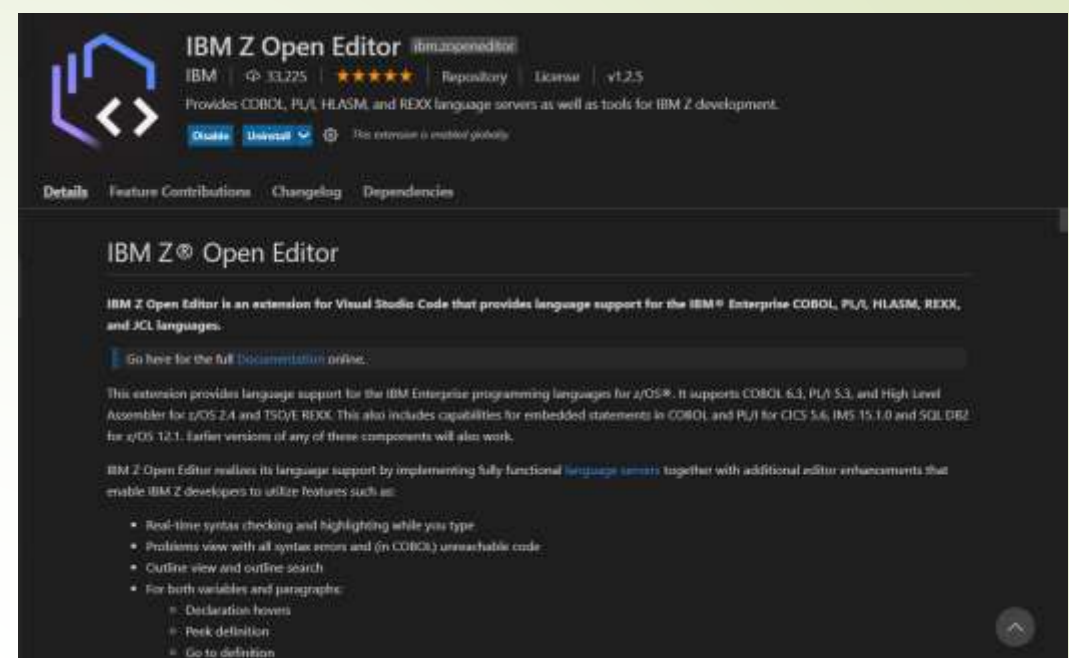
IBM Z Open Editor ibm.zopeneditor
IBM | 33,225 | ★★★★★ | Repository | License | v1.2.5
Provides COBOL, PL/I, HLASM, and REXX language servers as well as tools for IBM Z development.
Disable Uninstall This extension is enabled globally.

Details Feature Contributions Changelog Dependencies

IBM Z® Open Editor

IBM Z Open Editor is an extension for Visual Studio Code that provides language support for the IBM® Enterprise COBOL, PL/I, HLASM, REXX, and JCL languages.

Go here for the full Documentation online.

This extension provides language support for the IBM Enterprise programming languages for z/OS®. It supports COBOL 6.3, PL/I 5.3, and High Level Assembler for z/OS 2.4 and TSO/E REXX. This also includes capabilities for embedded statements in COBOL and PL/I for CICS 5.6, IMS 15.1.0 and SQL DB2 for z/OS 12.1. Earlier versions of any of these components will also work.

IBM Z Open Editor realizes its language support by implementing fully functional language servers together with additional editor enhancements that enable IBM Z developers to utilize features such as:

- Real-time syntax checking and highlighting while you type
- Problems view with all syntax errors and (in COBOL) unreachable code
- Outline view and outline search
- For both variables and paragraphs:
  - Declaration hovers
  - Peek definition
  - Go to definition